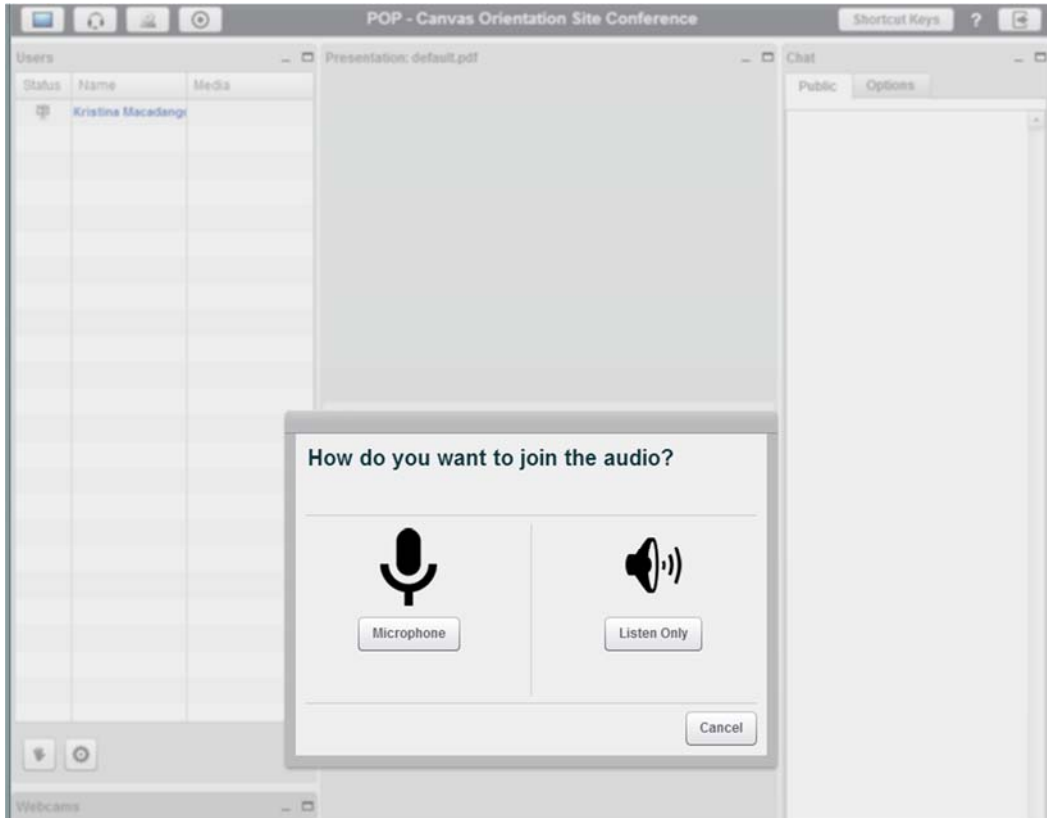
POP - Canvas Orientation Site Conference

Shortcut Keys ?

Users

| Status | Name | Media |
|---|---|---|
| | Kristina Macadang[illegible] | |

Presentation: default.pdf

Chat

Public Options

How do you want to join the audio?

Microphone

Listen Only

Cancel

Webcams